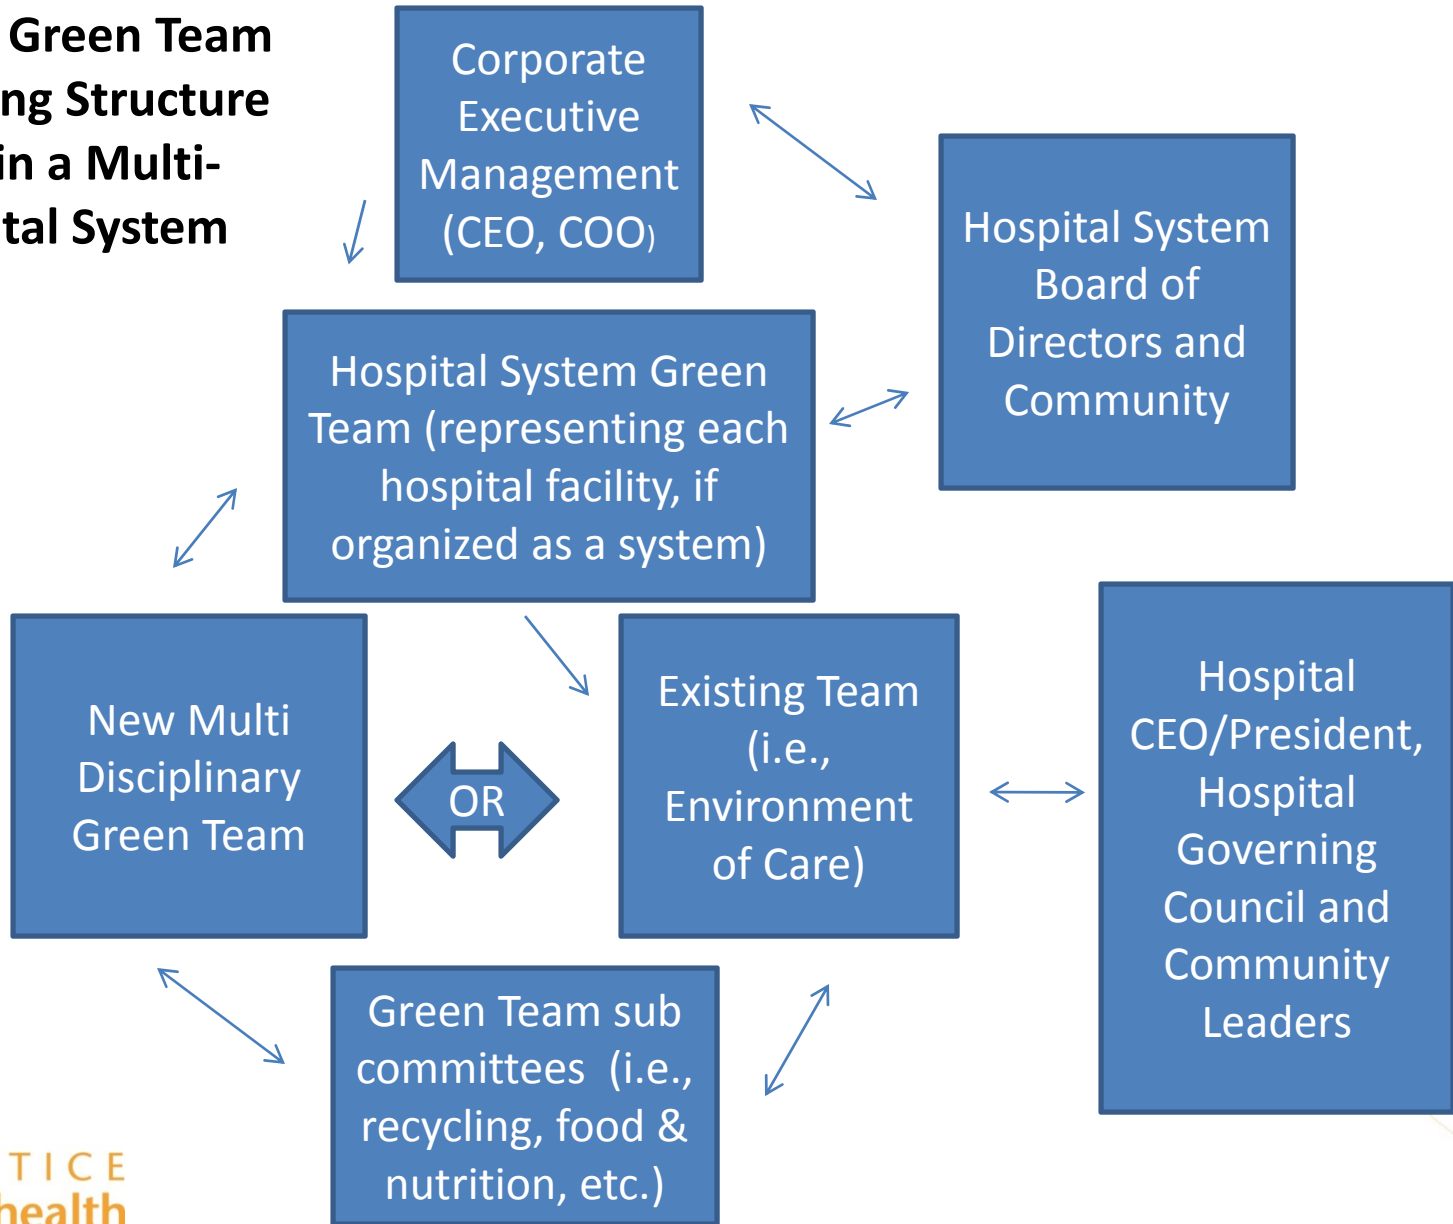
Green Team
ng Structure
in a Multi-
tal System

Corporate Executive Management (CEO, COO)

Hospital System Board of Directors and Community

Hospital System Green Team (representing each hospital facility, if organized as a system)

New Multi Disciplinary Green Team

OR

Existing Team (i.e., Environment of Care)

Hospital CEO/President, Hospital Governing Council and Community Leaders

Green Team sub committees (i.e., recycling, food & nutrition, etc.)

TICE
health